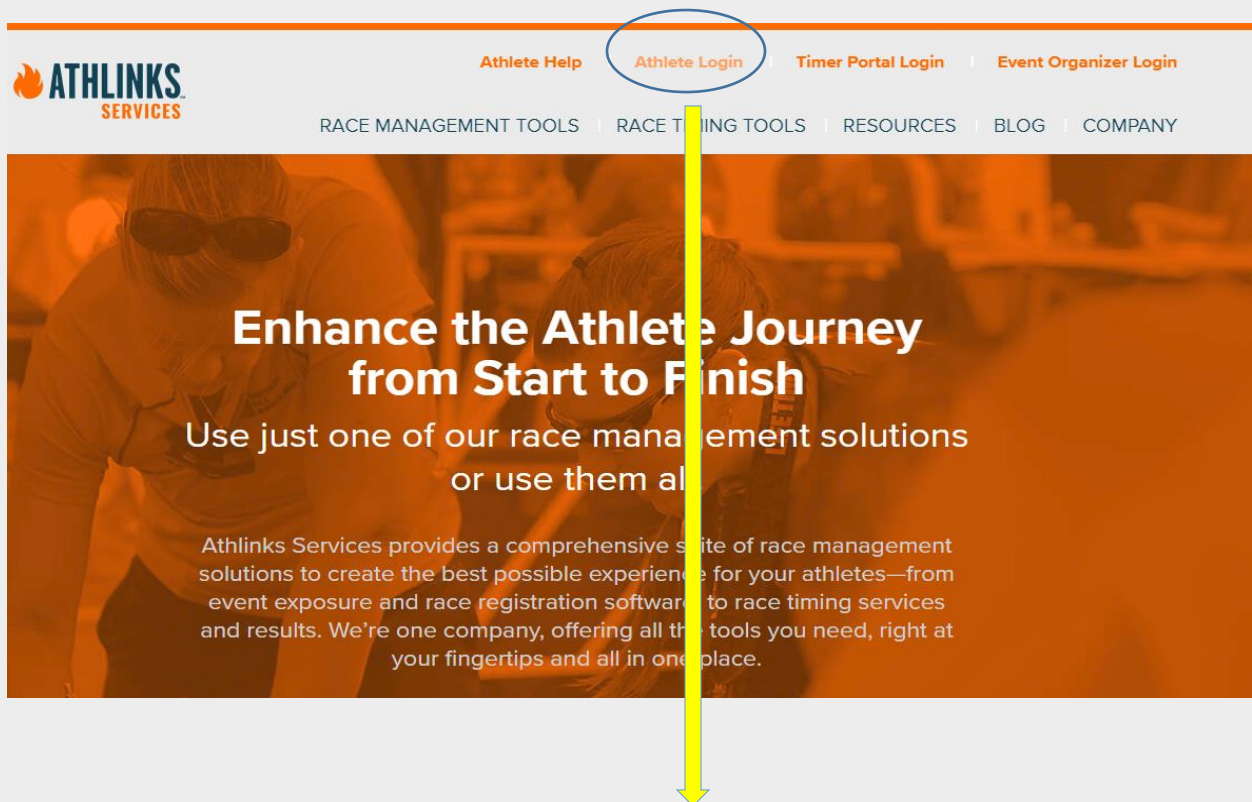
ATHLINKS
SERVICES

Athlete Help | Athlete Login | Timer Portal Login | Event Organizer Login

RACE MANAGEMENT TOOLS | RACE T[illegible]ING TOOLS | RESOURCES | BLOG | COMPANY

Enhance the Athlete Journey from Start to F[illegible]nish

Use just one of our race mana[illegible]ement solutions or use them al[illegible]

Athlinks Services provides a comprehensive s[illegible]ite of race management solutions to create the best possible experien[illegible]e for your athletes—from event exposure and race registration softwar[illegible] to race timing services and results. We're one company, offering all th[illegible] tools you need, right at your fingertips and all in one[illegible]place.